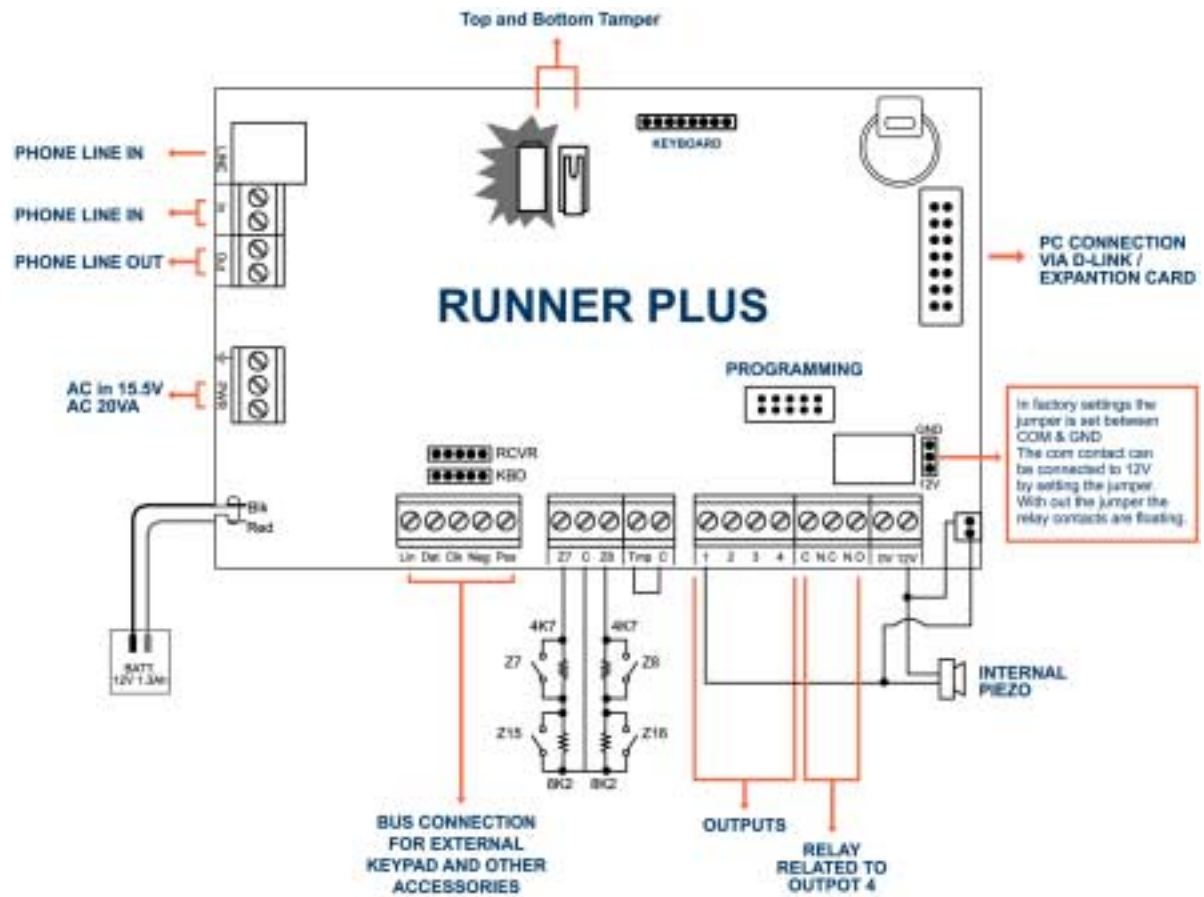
Top and Bottom Tamper

KEYBOARD

PHONE LINE IN

PHONE LINE IN

PHONE LINE OUT

PC CONNECTION VIA D-LINK / EXPANTION CARD

RUNNER PLUS

PROGRAMMING

AC in 15.5V AC 20VA

In factory settings the jumper is set between COM & GND The com contact can be connected to 12V by setting the jumper. With out the jumper the relay contacts are floating.

GND

12V

RCVR

KBD

Blk

Red

Lin Dat Clk Neg Pos

Z7 C Z8

Tmp C

1 2 3 4

C N.C N.O

0V 12V

BATT 12V 1.3Ah

4K7

4K7

Z7

Z8

Z15

Z16

8K2

8K2

INTERNAL PIEZO

BUS CONNECTION FOR EXTERNAL KEYPAD AND OTHER ACCESSORIES

OUTPUTS

RELAY RELATED TO OUTPOT 4